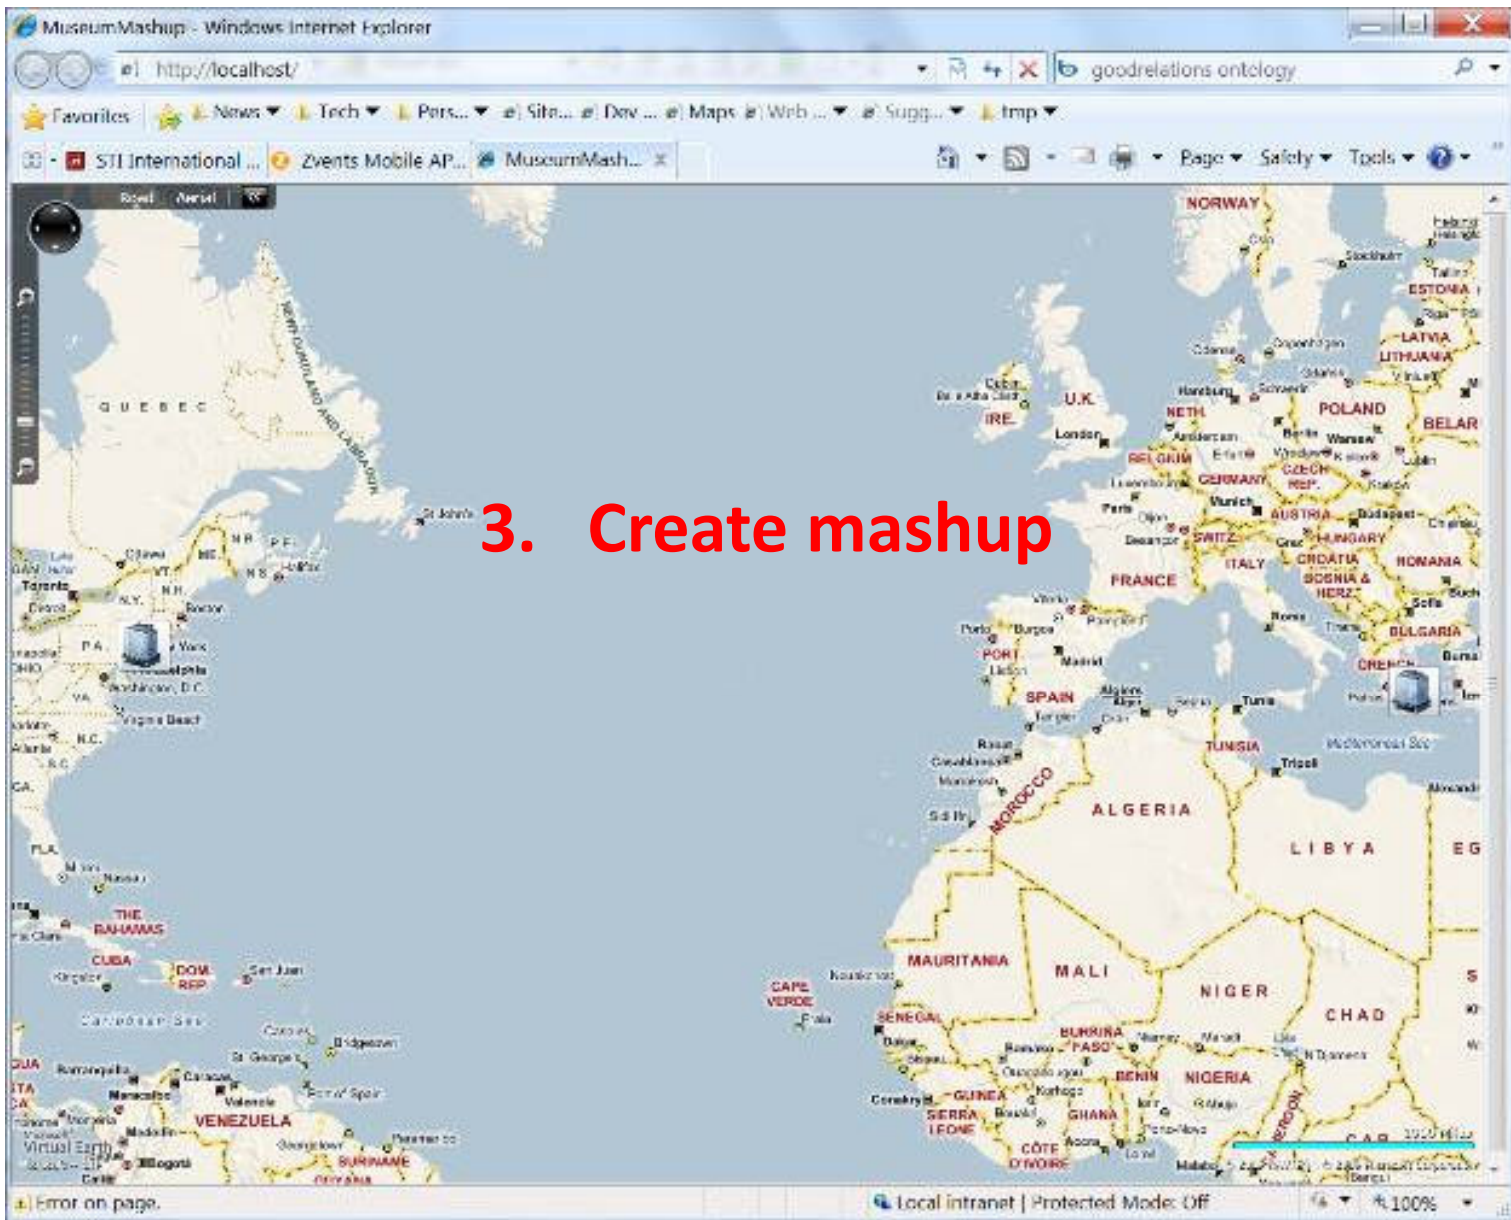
MuseumMashup - Windows Internet Explorer

http://localhost/

goodrelations ontology

Favorites | News | Tech | Pers... | Site... | Dev ... | Maps | Web ... | Sugg... | tmp

STI International ... | Zvents Mobile AP... | MuseumMash...

Page | Safety | Tools

Road | Aerial

3. Create mashup

NORWAY
ESTONIA
LATVIA
LITHUANIA
U.K.
IRE.
NETH.
POLAND
BELAR
BELGIUM
GERMANY
CZECH REP.
London
Berlin
Warsaw
Paris
FRANCE
AUSTRIA
SWITZ.
HUNGARY
ROMANIA
CROATIA
BOSNIA & HERZ.
ITALY
BULGARIA
PORT.
SPAIN
Madrid
Rome
GREECE
TUNISIA
Tripoli
MOROCCO
ALGERIA
LIBYA
EG
MAURITANIA
MALI
NIGER
CHAD
SENEGAL
BURKINA FASO
BENIN
NIGERIA
GUINEA
SIERRA LEONE
GHANA
CÔTE D'IVOIRE
CAPE VERDE
QUEBEC
NEWFOUNDLAND AND LABRADOR
St. John's
Ottawa
Toronto
N.Y.
P.A.
Boston
Halifax
Washington, D.C.
Virginia Beach
N.C.
S.C.
FLA.
THE BAHAMAS
CUBA
DOM. REP.
San Juan
Caribbean Sea
VENEZUELA
Caracas
Bogotá
SURINAME
GUYANA
Mediterranean Sea
Virtual Earth

Error on page.

Local intranet | Protected Mode: Off

100%